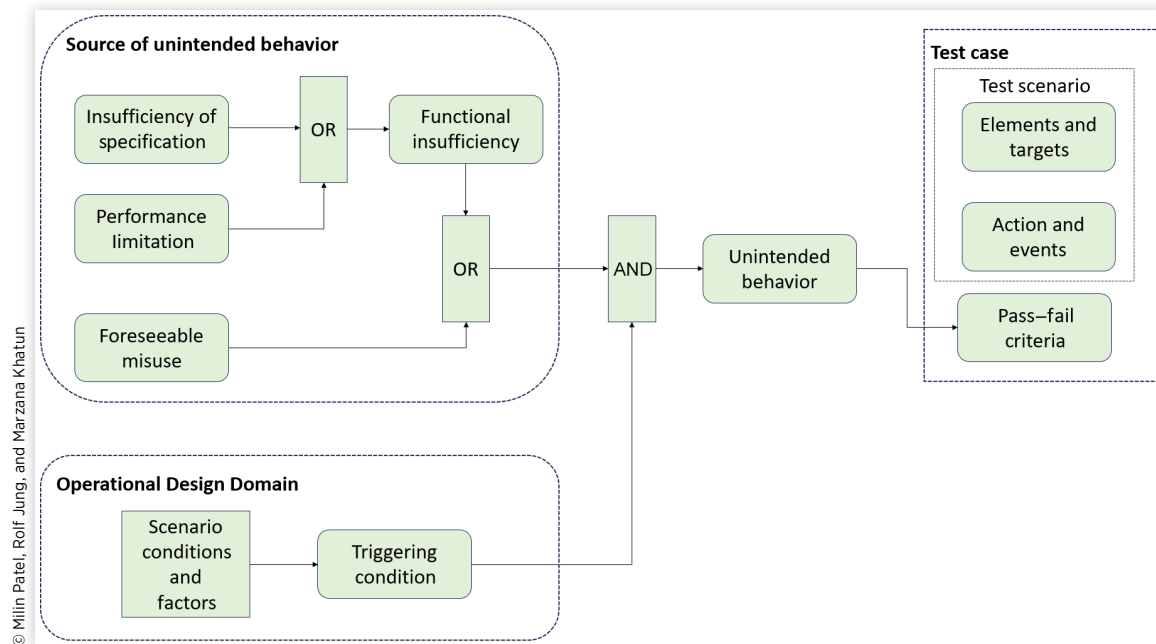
Source of unintended behavior

Insufficiency of specification

OR

Functional insufficiency

Performance limitation

OR

Foreseeable misuse

AND

Unintended behavior

Test case

Test scenario

Elements and targets

Action and events

Pass–fail criteria

Operational Design Domain

Scenario conditions and factors

Triggering condition

© Milin Patel, Rolf Jung, and Marzana Khatun